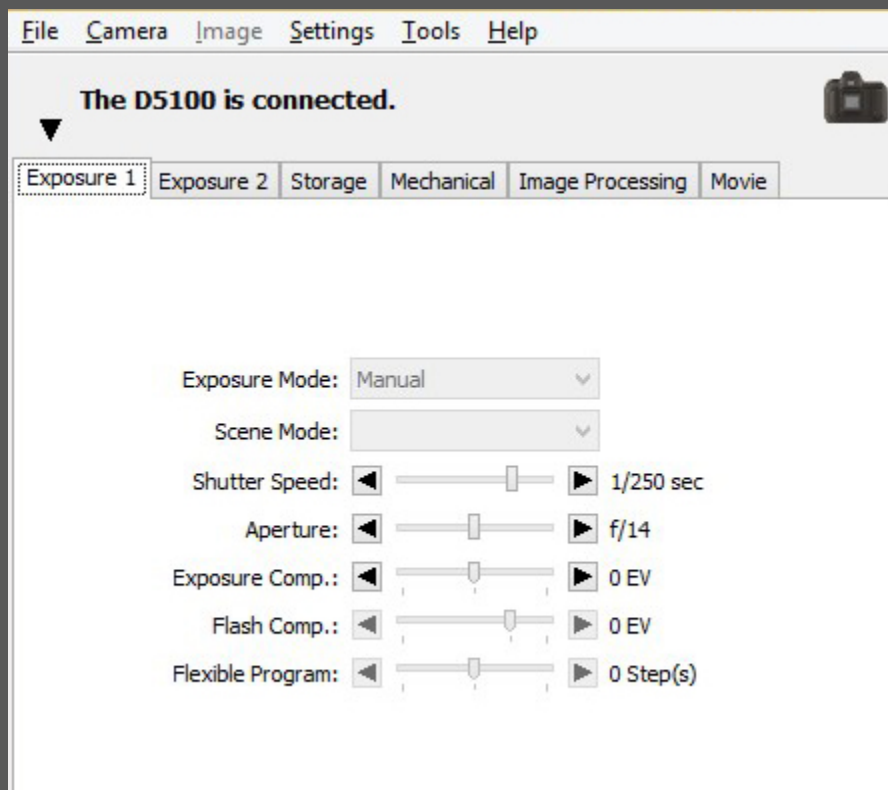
File Camera Image Settings Tools Help

The D5100 is connected.

Exposure 1 Exposure 2 Storage Mechanical Image Processing Movie

Exposure Mode: Manual

Scene Mode:

Shutter Speed: 1/250 sec

Aperture: f/14

Exposure Comp.: 0 EV

Flash Comp.: 0 EV

Flexible Program: 0 Step(s)